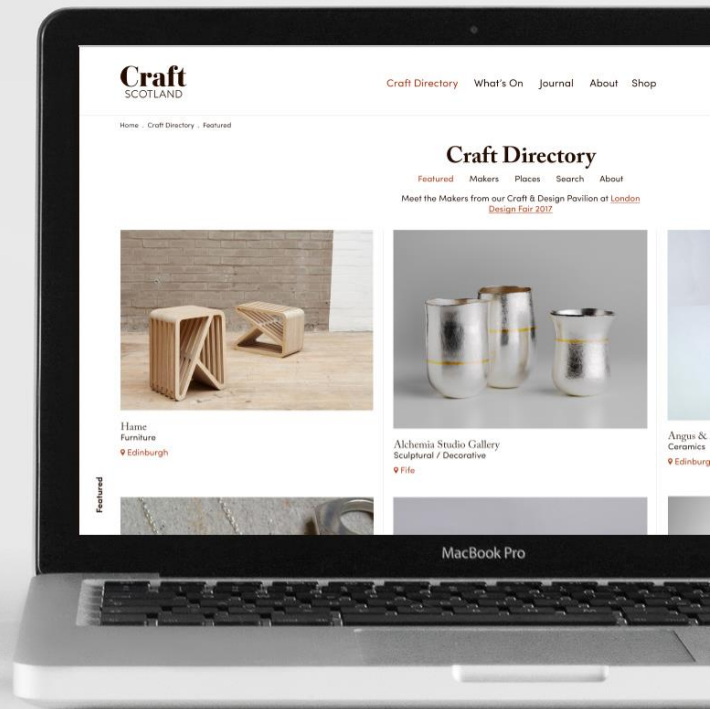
Craft SCOTLAND

Craft Directory What's On Journal About Shop

Home . Craft Directory . Featured

Craft Directory

Featured Makers Places Search About

Meet the Makers from our Craft & Design Pavilion at London Design Fair 2017

Hame
Furniture
Edinburgh

Alchemia Studio Gallery
Sculptural / Decorative
Fife

Angus &
Ceramics
Edinburg

Featured

MacBook Pro